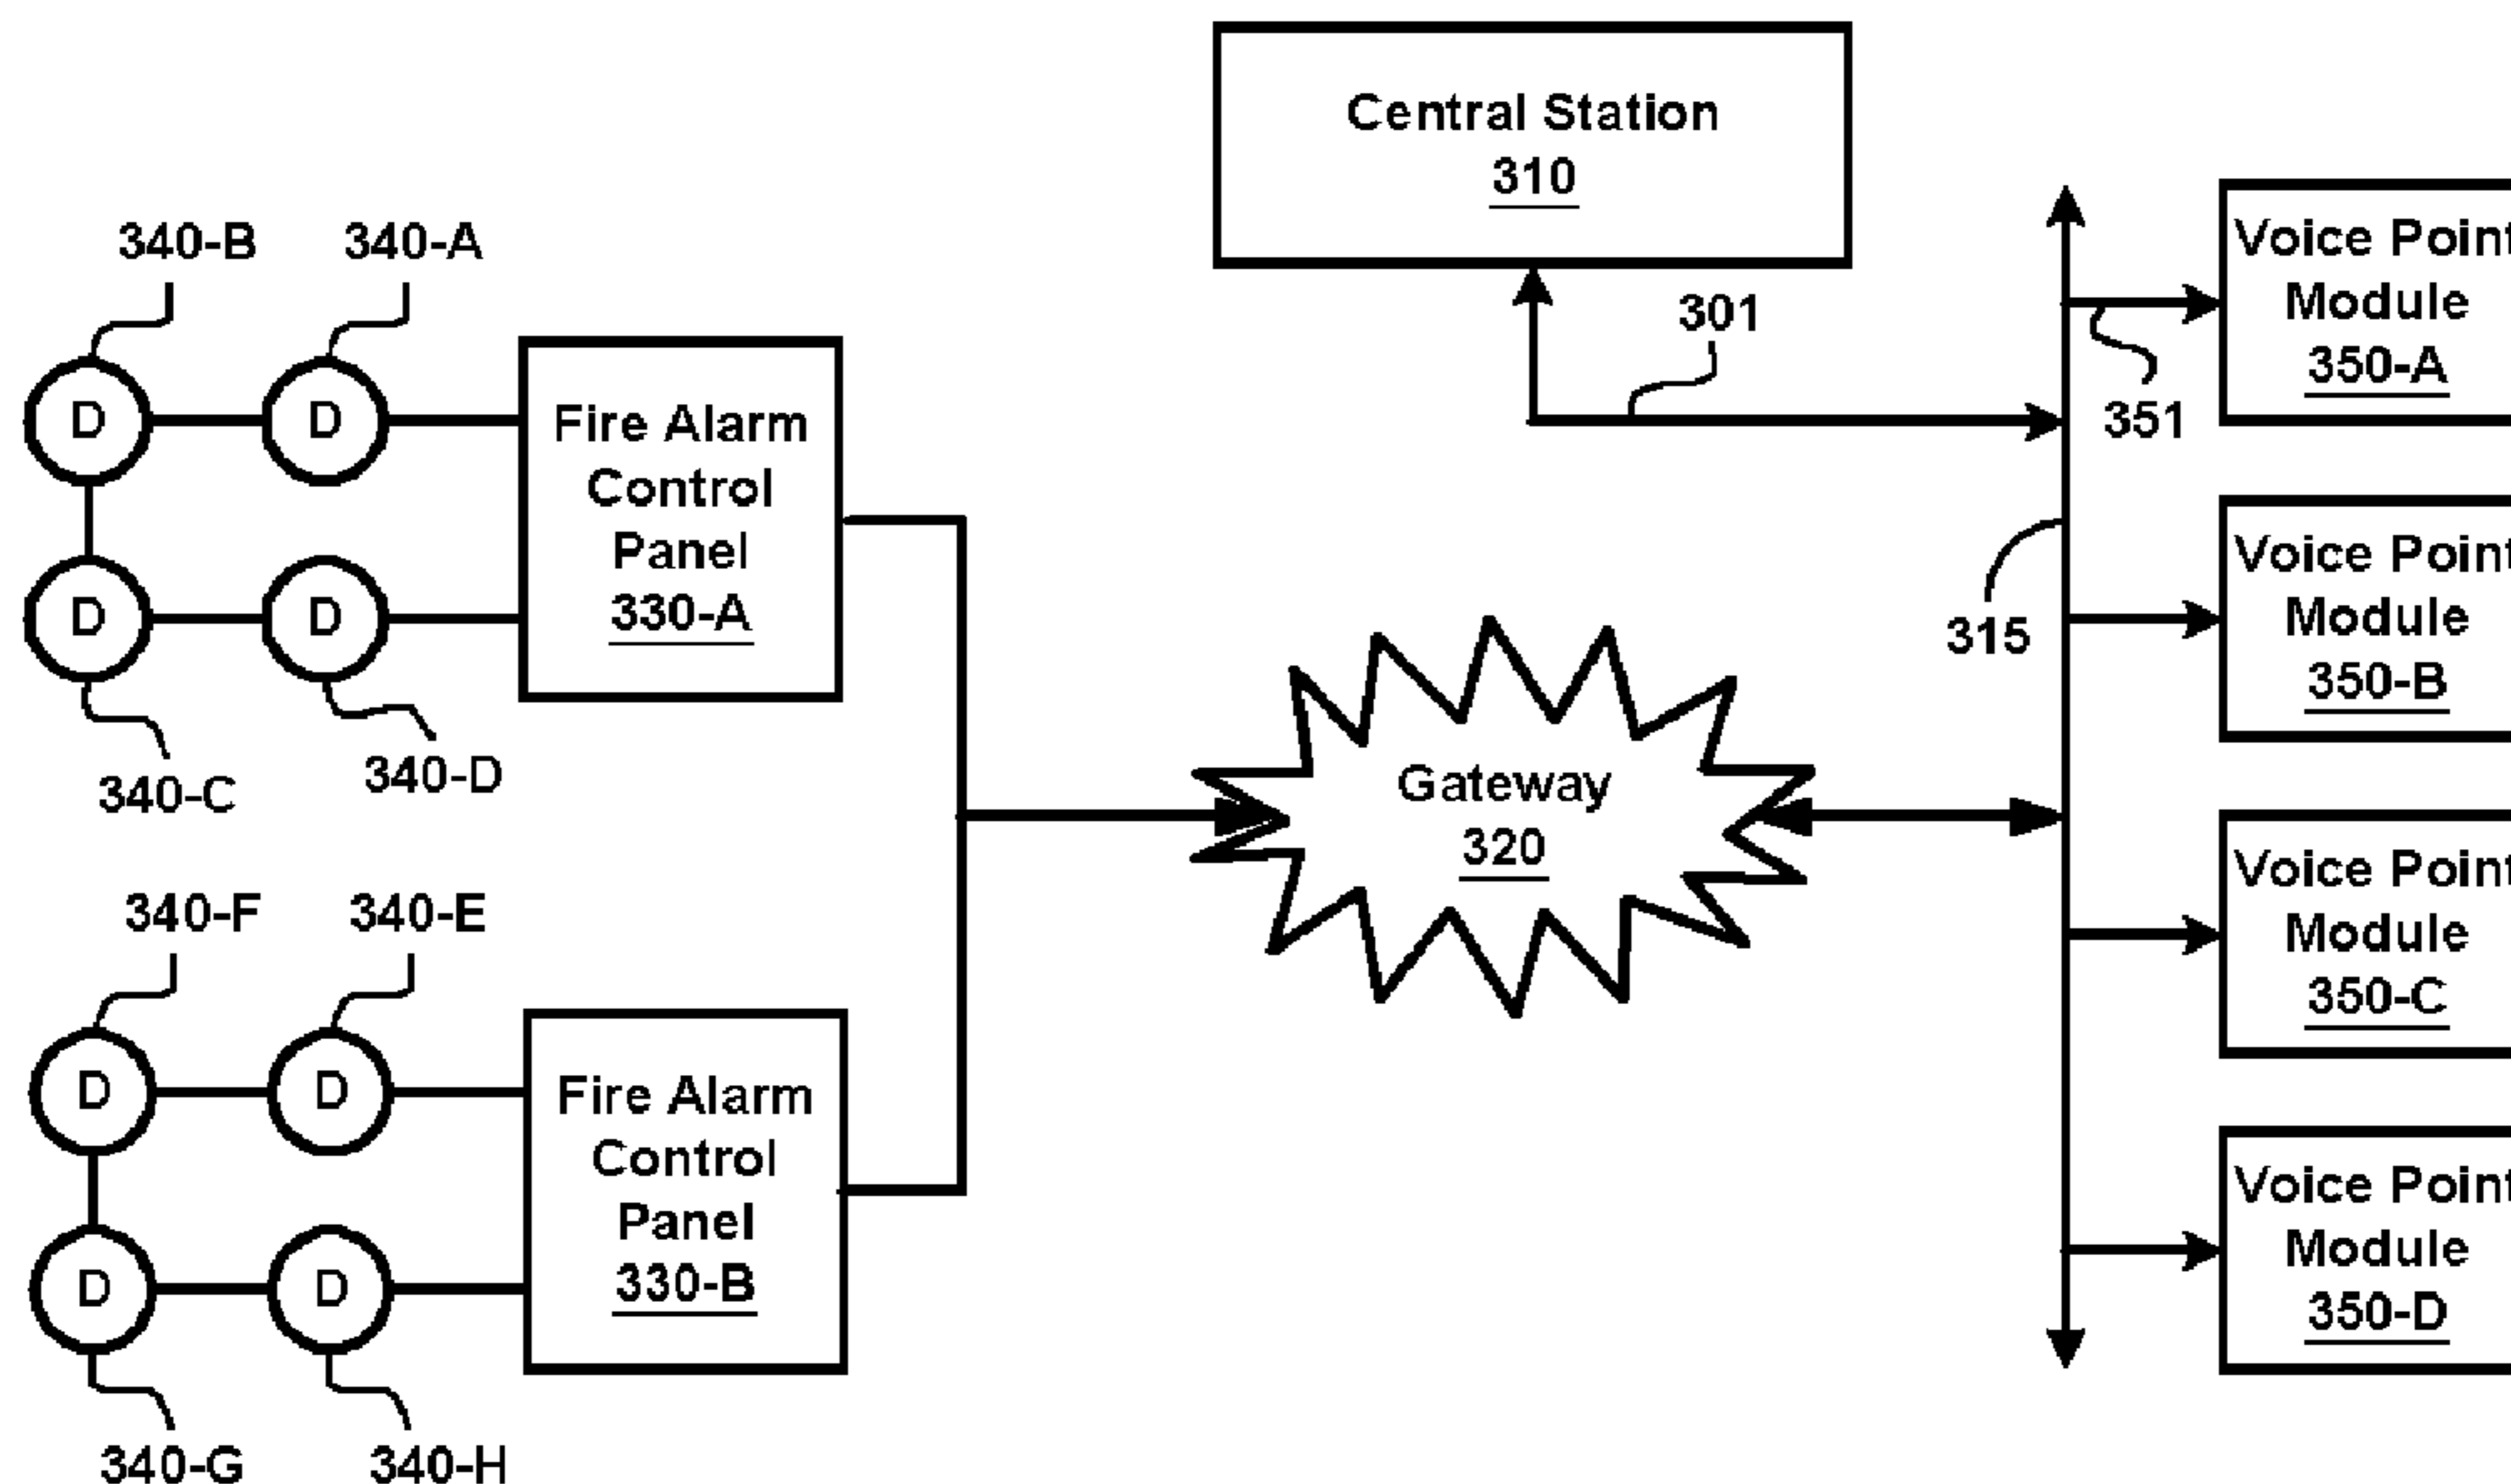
Central Station
310

340-B 340-A

D D D D

Fire Alarm Control Panel
330-A

340-C 340-D

301

Voice Point Module
350-A

351

Voice Point Module
350-B

315

Gateway
320

340-F 340-E

D D D D

Fire Alarm Control Panel
330-B

340-G 340-H

Voice Point Module
350-C

Voice Point Module
350-D